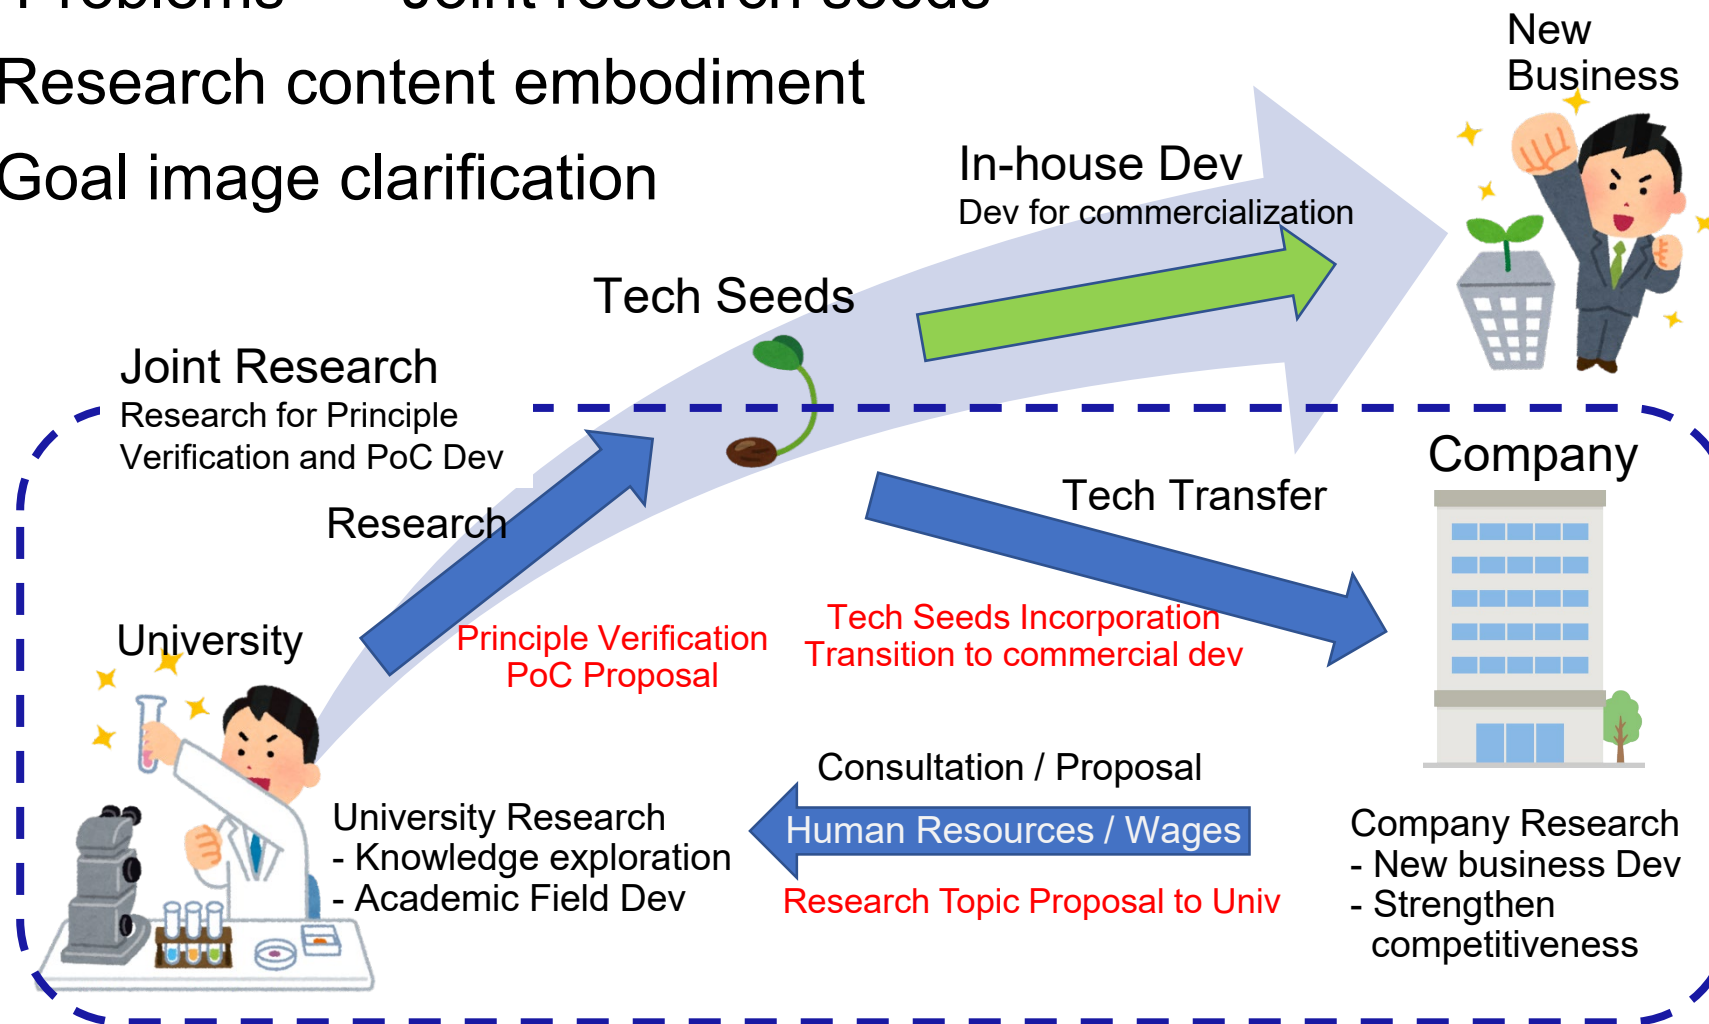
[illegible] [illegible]

Research content embodiment

Goal image clarification

New Business

In-house Dev
Dev for commercialization

Tech Seeds

Joint Research
Research for Principle Verification and PoC Dev

Research

Company

Tech Transfer

University

Principle Verification
PoC Proposal

Tech Seeds Incorporation
Transition to commercial dev

Consultation / Proposal

Human Resources / Wages

Research Topic Proposal to Univ

University Research
- Knowledge exploration
- Academic Field Dev

Company Research
- New business Dev
- Strengthen competitiveness